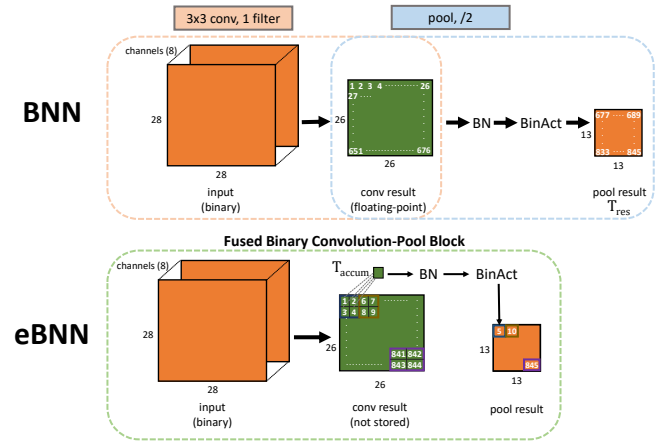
3x3 conv, 1 filter

pool, /2

BNN

channels (8)

28

28

input
(binary)

1 2 3 4 26
27
651 676

26

26

conv result
(floating-point)

BN → BinAct

677 689
833 845

13

13

pool result
$T_{res}$

Fused Binary Convolution-Pool Block

eBNN

channels (8)

28

28

input
(binary)

$T_{accum.}$ → BN → BinAct

1 2 6 7
3 4 8 9

841 842
843 844

26

26

conv result
(not stored)

5 10

845

13

13

pool result